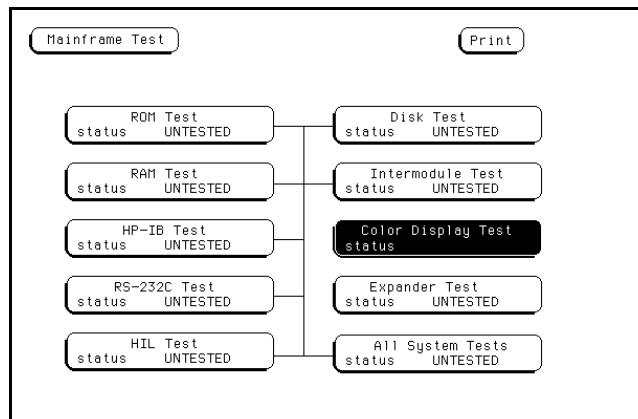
Mainframe Test

Print

ROM Test
status UNTESTED

RAM Test
status UNTESTED

HP-IB Test
status UNTESTED

RS-232C Test
status UNTESTED

HIL Test
status UNTESTED

Disk Test
status UNTESTED

Intermodule Test
status UNTESTED

Color Display Test
status

Expander Test
status UNTESTED

All System Tests
status UNTESTED